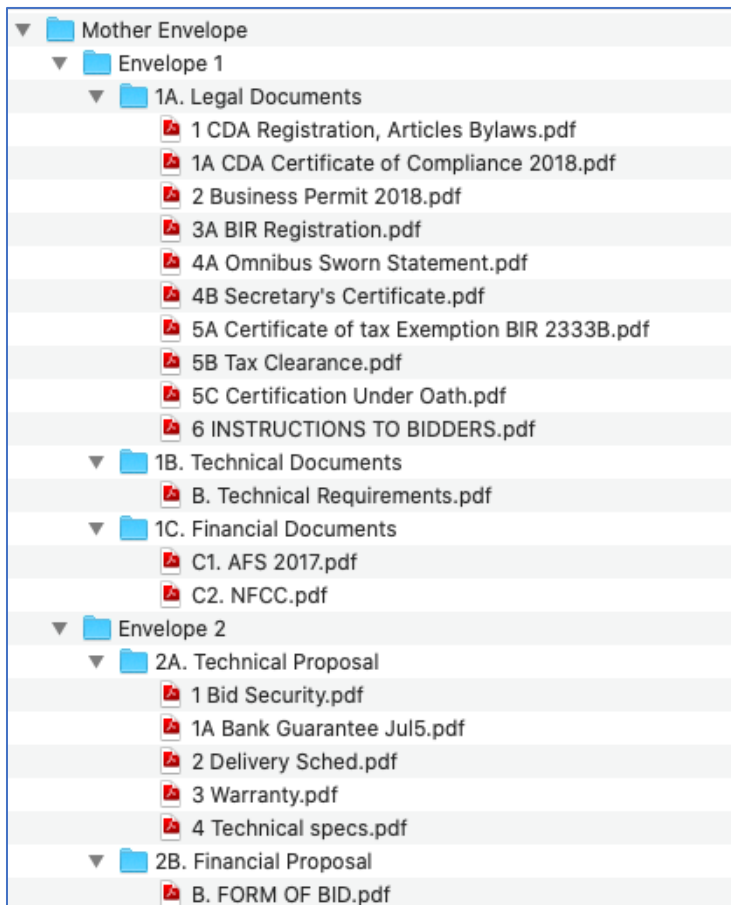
Mother Envelope
Envelope 1
1A. Legal Documents
1 CDA Registration, Articles Bylaws.pdf
1A CDA Certificate of Compliance 2018.pdf
2 Business Permit 2018.pdf
3A BIR Registration.pdf
4A Omnibus Sworn Statement.pdf
4B Secretary's Certificate.pdf
5A Certificate of tax Exemption BIR 2333B.pdf
5B Tax Clearance.pdf
5C Certification Under Oath.pdf
6 INSTRUCTIONS TO BIDDERS.pdf
1B. Technical Documents
B. Technical Requirements.pdf
1C. Financial Documents
C1. AFS 2017.pdf
C2. NFCC.pdf
Envelope 2
2A. Technical Proposal
1 Bid Security.pdf
1A Bank Guarantee Jul5.pdf
2 Delivery Sched.pdf
3 Warranty.pdf
4 Technical specs.pdf
2B. Financial Proposal
B. FORM OF BID.pdf